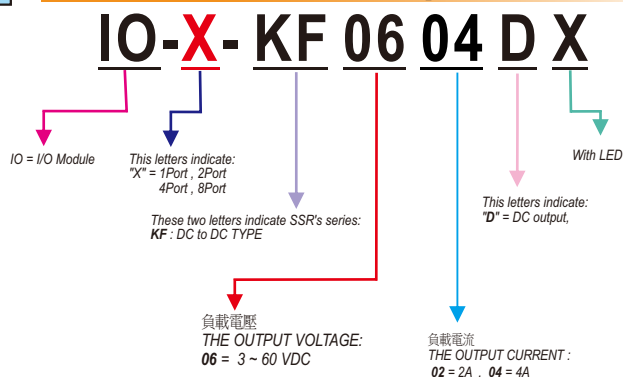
IO-X-KF 06 04 D X

IO = I/O Module

This letters indicate:
"X" = 1Port , 2Port
4Port , 8Port

These two letters indicate SSR's series:
KF : DC to DC TYPE

負載電壓
THE OUTPUT VOLTAGE:
06 = 3 ~ 60 VDC

負載電流
THE OUTPUT CURRENT :
02 = 2A . 04 = 4A

This letters indicate:
"D" = DC output,

With LED